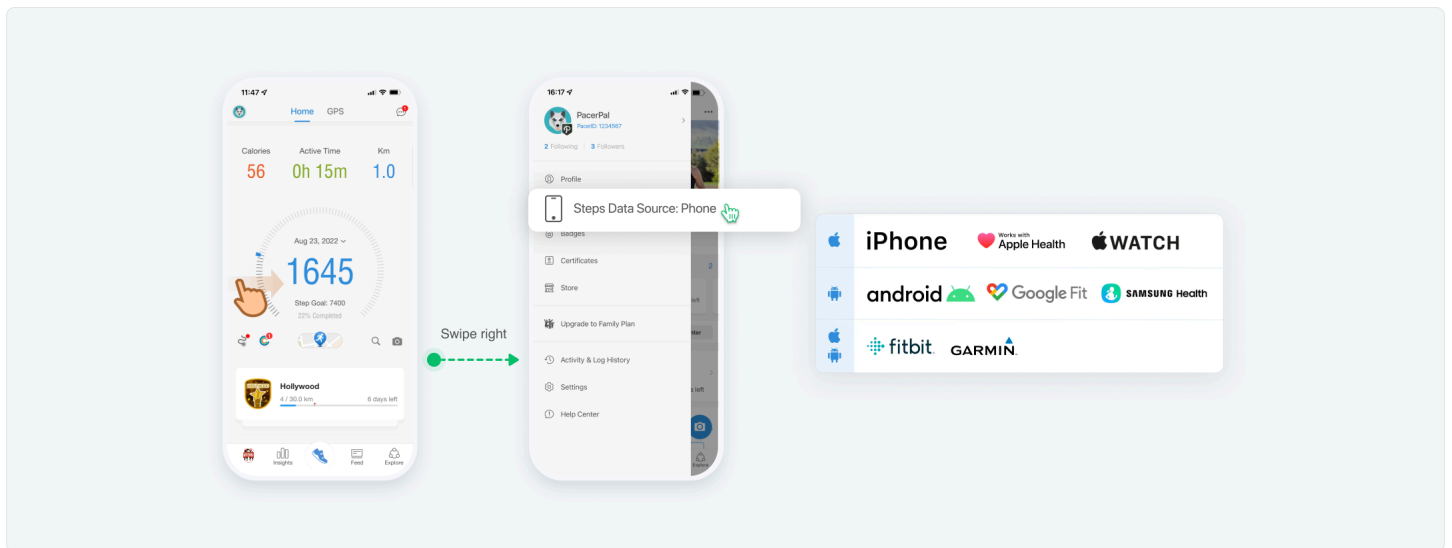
11:47

Home GPS

Calories 56
Active Time 0h 15m
Km 1.0

Aug 23, 2022
1645
Step Goal: 7400
22% Completed

Hollywood
4 / 30.0 km
6 days left

Insights Feed Explore

Swipe right

16:17

PacerPal
PacerID: 1234567
2 Following | 3 Followers

Profile
Steps Data Source: Phone
Badges
Certificates
Store
Upgrade to Family Plan
Activity & Log History
Settings
Help Center

iPhone
Works with Apple Health
WATCH

android
Google Fit
SAMSUNG Health

fitbit
GARMIN